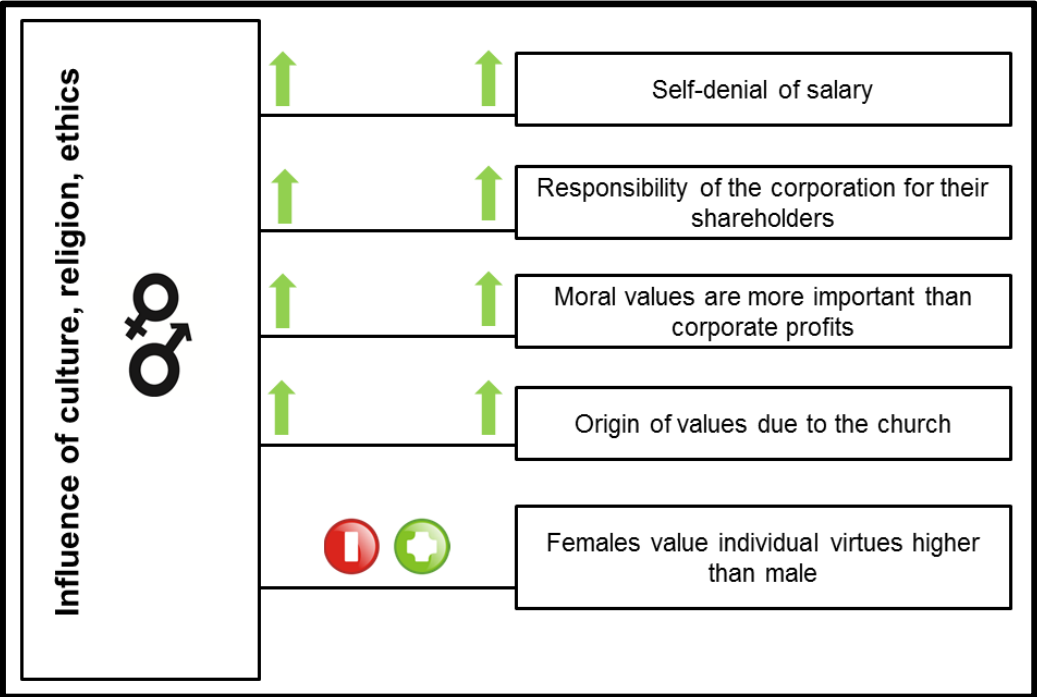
Influence of culture, religion, ethics

Self-denial of salary

Responsibility of the corporation for their shareholders

Moral values are more important than corporate profits

Origin of values due to the church

Females value individual virtues higher than male